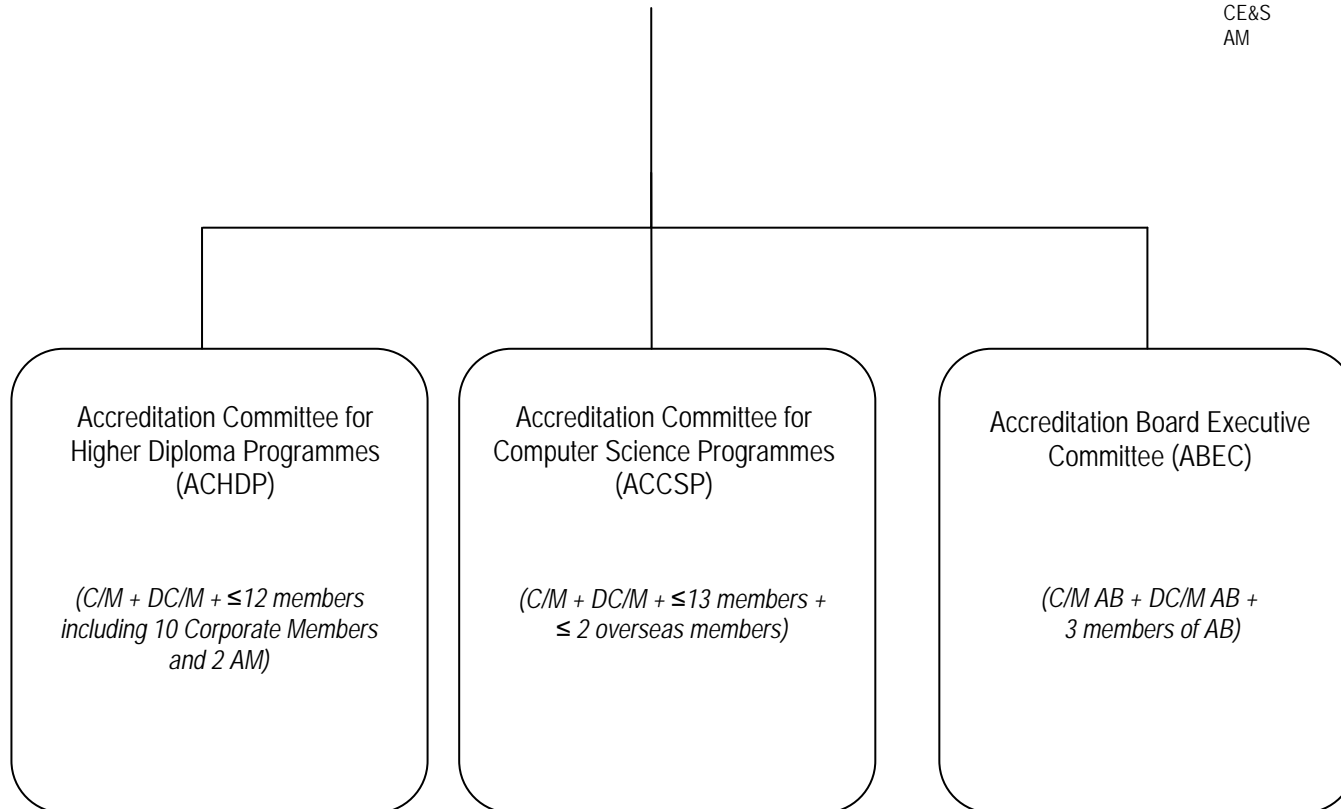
CE&S
AM

Accreditation Committee for Higher Diploma Programmes (ACHDP)

(C/M + DC/M + ≤12 members including 10 Corporate Members and 2 AM)

Accreditation Committee for Computer Science Programmes (ACCSP)

(C/M + DC/M + ≤13 members + ≤ 2 overseas members)

Accreditation Board Executive Committee (ABEC)

(C/M AB + DC/M AB + 3 members of AB)